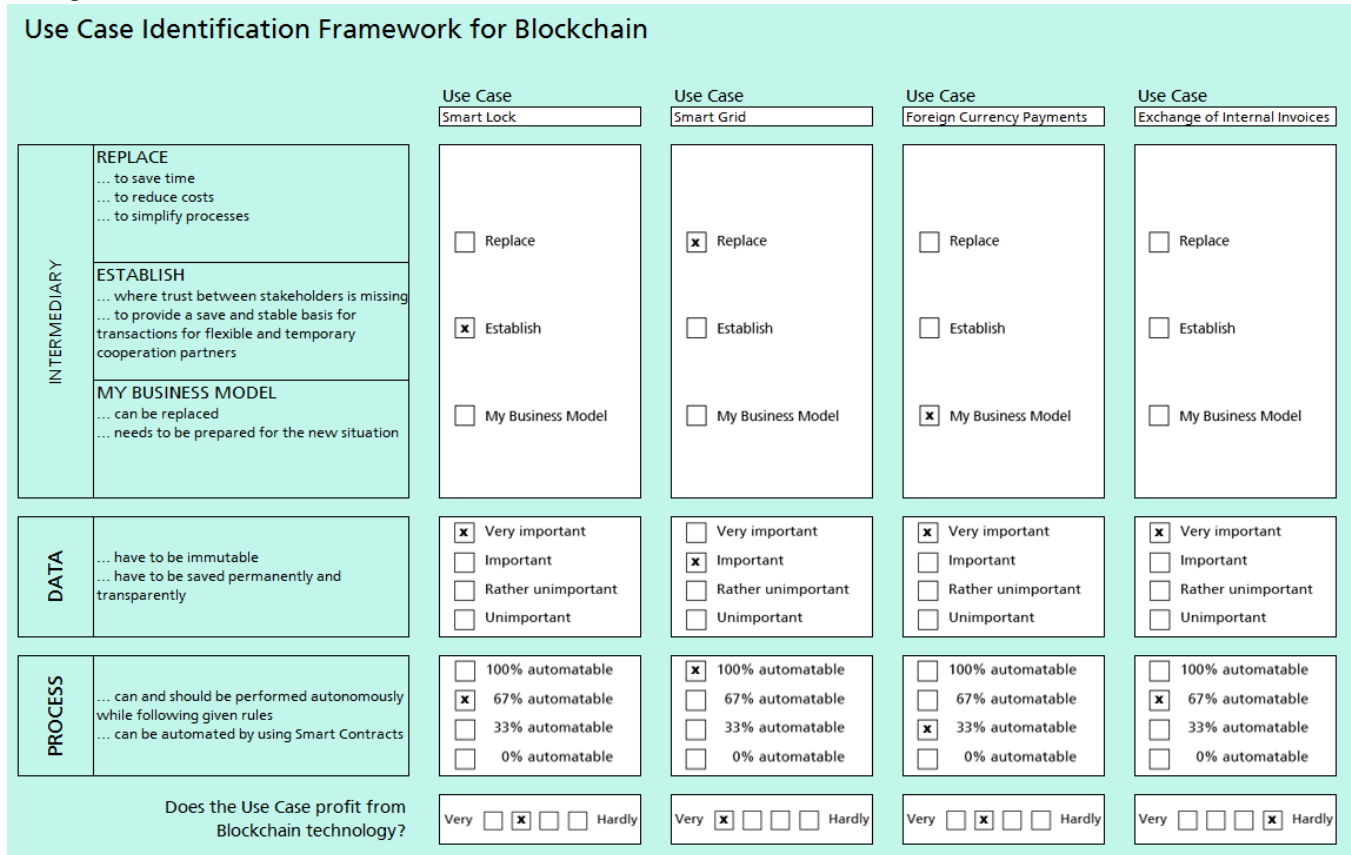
Use Case Identification Framework for Blockchain

| | | Use Case Smart Lock | Use Case Smart Grid | Use Case Foreign Currency Payments | Use Case Exchange of Internal Invoices |
|---|---|---|---|---|---|
| INTERMEDIARY | REPLACE ... to save time ... to reduce costs ... to simplify processes | Replace | ☒ Replace | Replace | Replace |
| | ESTABLISH ... where trust between stakeholders is missing ... to provide a save and stable basis for transactions for flexible and temporary cooperation partners | ☒ Establish | Establish | Establish | Establish |
| | MY BUSINESS MODEL ... can be replaced ... needs to be prepared for the new situation | My Business Model | My Business Model | ☒ My Business Model | My Business Model |
| DATA | ... have to be immutable ... have to be saved permanently and transparently | ☒ Very important, Important, Rather unimportant, Unimportant | Very important, ☒ Important, Rather unimportant, Unimportant | ☒ Very important, Important, Rather unimportant, Unimportant | ☒ Very important, Important, Rather unimportant, Unimportant |
| PROCESS | ... can and should be performed autonomously while following given rules ... can be automated by using Smart Contracts | 100% automatable, ☒ 67% automatable, 33% automatable, 0% automatable | ☒ 100% automatable, 67% automatable, 33% automatable, 0% automatable | 100% automatable, 67% automatable, ☒ 33% automatable, 0% automatable | 100% automatable, ☒ 67% automatable, 33% automatable, 0% automatable |
| | Does the Use Case profit from Blockchain technology? | Very ☐ ☒ ☐ ☐ Hardly | Very ☒ ☐ ☐ ☐ Hardly | Very ☐ ☒ ☐ ☐ Hardly | Very ☐ ☐ ☐ ☒ Hardly |